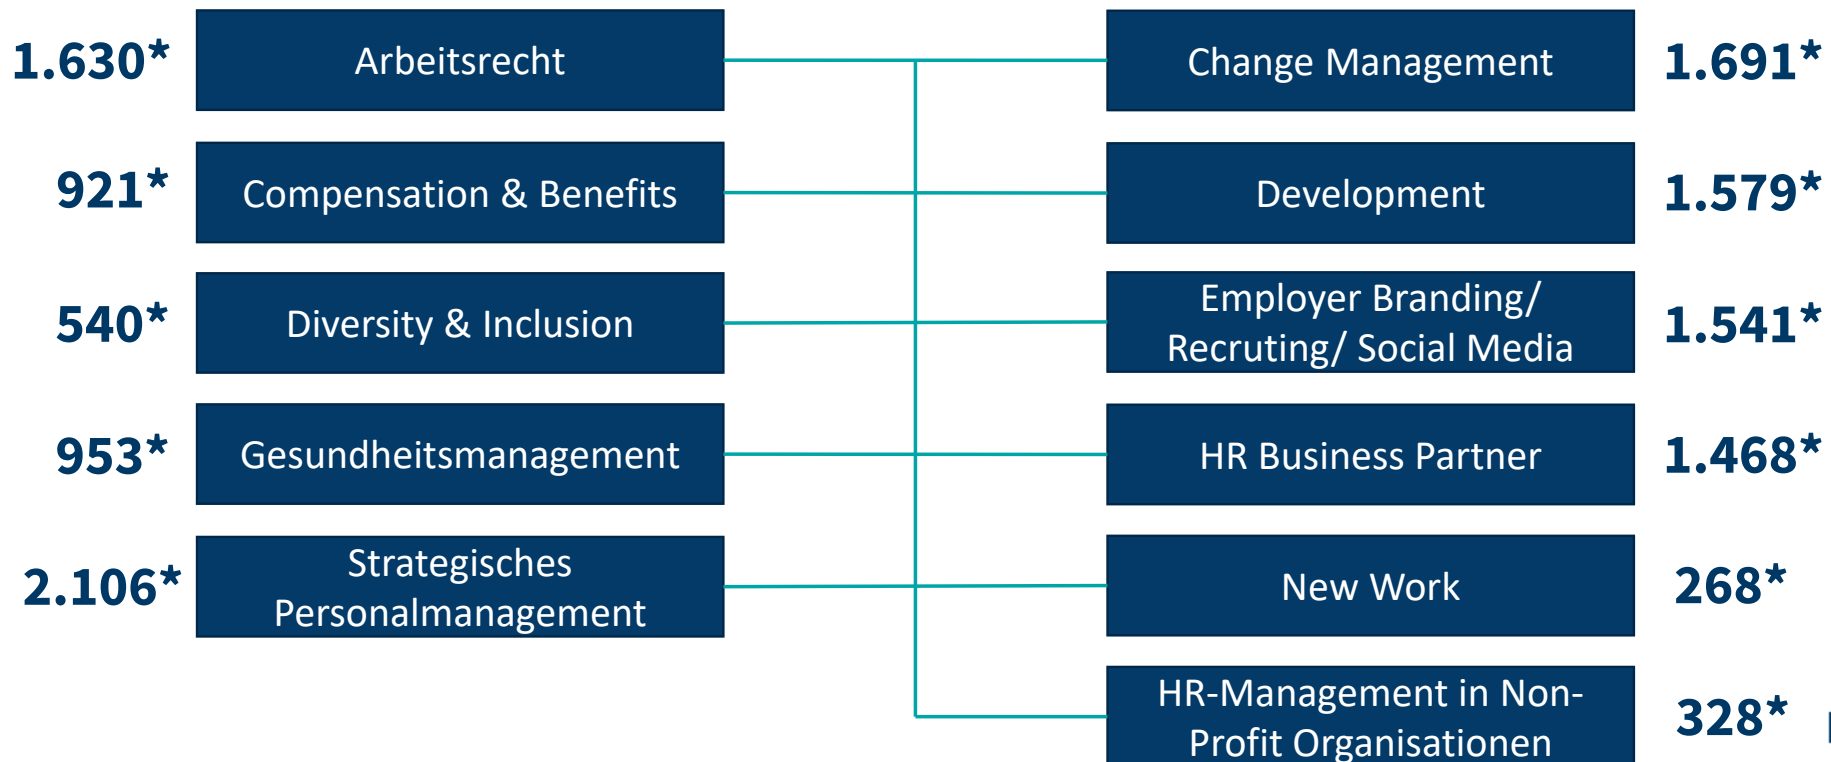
1.630* Arbeitsrecht

921* Compensation & Benefits

540* Diversity & Inclusion

953* Gesundheitsmanagement

2.106* Strategisches Personalmanagement

Change Management 1.691*

Development 1.579*

Employer Branding/ Recruting/ Social Media 1.541*

HR Business Partner 1.468*

New Work 268*

HR-Management in Non-Profit Organisationen 328*